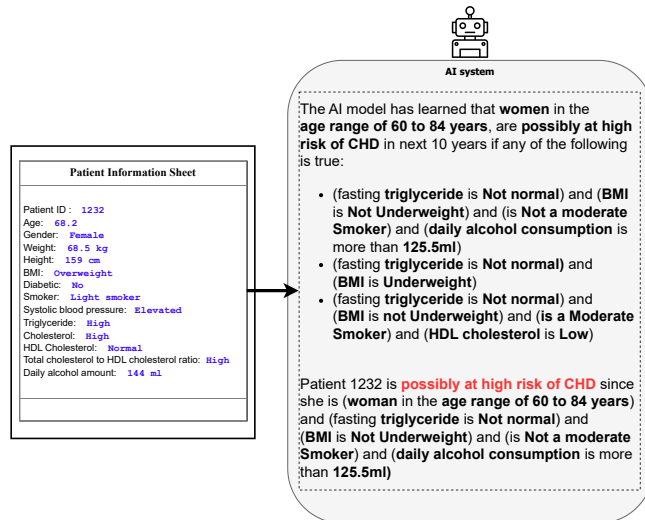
Patient Information Sheet

Patient ID : 1232
Age: 68.2
Gender: Female
Weight: 68.5 kg
Height: 159 cm
BMI: Overweight
Diabetic: No
Smoker: Light smoker
Systolic blood pressure: Elevated
Triglyceride: High
Cholesterol: High
HDL Cholesterol: Normal
Total cholesterol to HDL cholesterol ratio: High
Daily alcohol amount: 144 ml

AI system

The AI model has learned that **women** in the **age range of 60 to 84 years**, are **possibly at high risk of CHD** in next 10 years if any of the following is true:

- (fasting **triglyceride** is **Not normal**) and (**BMI** is **Not Underweight**) and (is **Not a moderate Smoker**) and (**daily alcohol consumption** is more than **125.5ml**)
- (fasting **triglyceride** is **Not normal)** and (**BMI** is **Underweight**)
- (fasting **triglyceride** is **Not normal**) and (**BMI** is **not Underweight**) and (**is a Moderate Smoker**) and (**HDL cholesterol** is **Low**)

Patient 1232 is **possibly at high risk of CHD** since she is (**woman** in the **age range of 60 to 84 years**) and (fasting **triglyceride** is **Not normal**) and (**BMI** is **Not Underweight**) and (is **Not a moderate Smoker**) and (**daily alcohol consumption** is more than **125.5ml)**